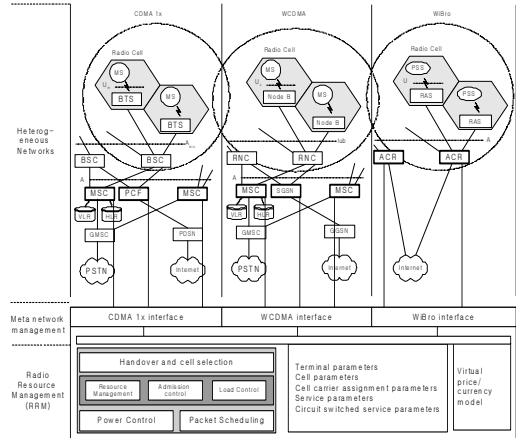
CDMA 1x

WCDMA

WiBro

Radio Cell

MS

$U_m$

BTS

MS

BTS

Radio Cell

MS

$U_u$

Node B

MS

Node B

Radio Cell

PSS

U

RAS

PSS

RAS

Heterogeneous Networks

BSC

BSC

$A_{bis}$

RNC

RNC

Iub

ACR

ACR

A

A

A

MSC

PCF

MSC

VLR

HLR

GMSC

PDSN

PSTN

Internet

MSC

SGSN

MSC

VLR

HLR

GMSC

GGSN

PSTN

Internet

Internet

Meta network management

CDMA 1x interface

WCDMA interface

WiBro interface

Radio Resource Management (RRM)

Handover and cell selection

Resource Management

Admission control

Load Control

Power Control

Packet Scheduling

Terminal parameters
Cell parameters
Cell carrier assignment parameters
Service parameters
Circuit switched service parameters

Virtual price/ currency model